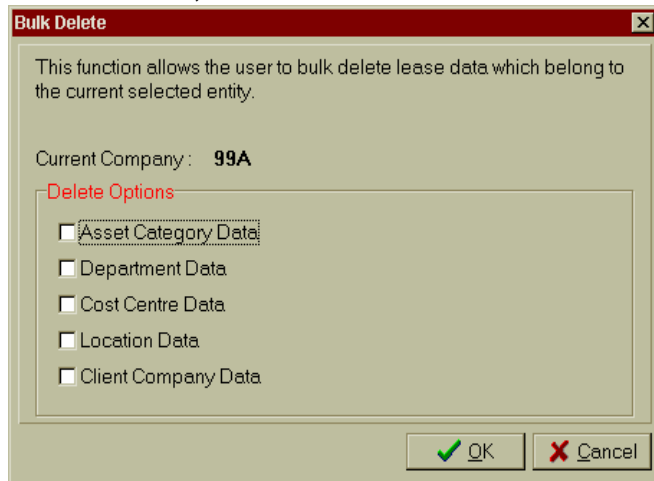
Bulk Delete

This function allows the user to bulk delete lease data which belong to the current selected entity.

Current Company : 99A

Delete Options

Asset Category Data

Department Data

Cost Centre Data

Location Data

Client Company Data

OK

Cancel